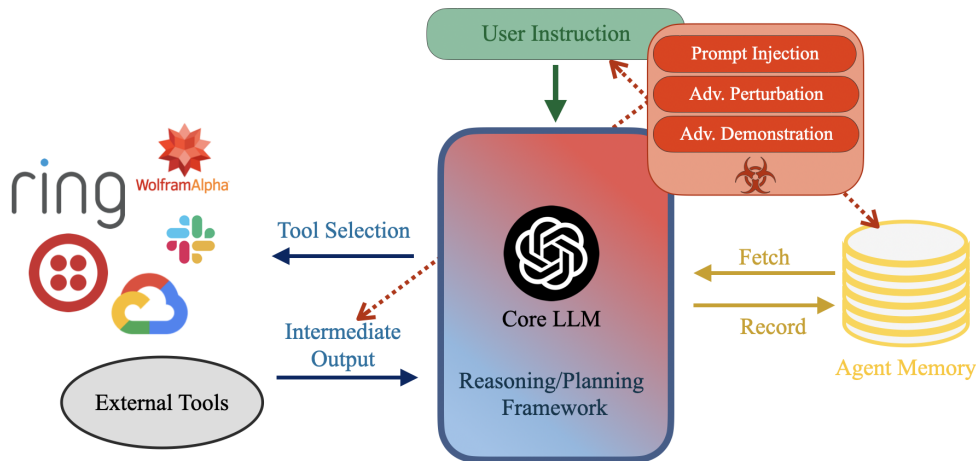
User Instruction

Prompt Injection

Adv. Perturbation

Adv. Demonstration

ring

WolframAlpha

Tool Selection

Intermediate Output

External Tools

Core LLM

Reasoning/Planning Framework

Fetch

Record

Agent Memory